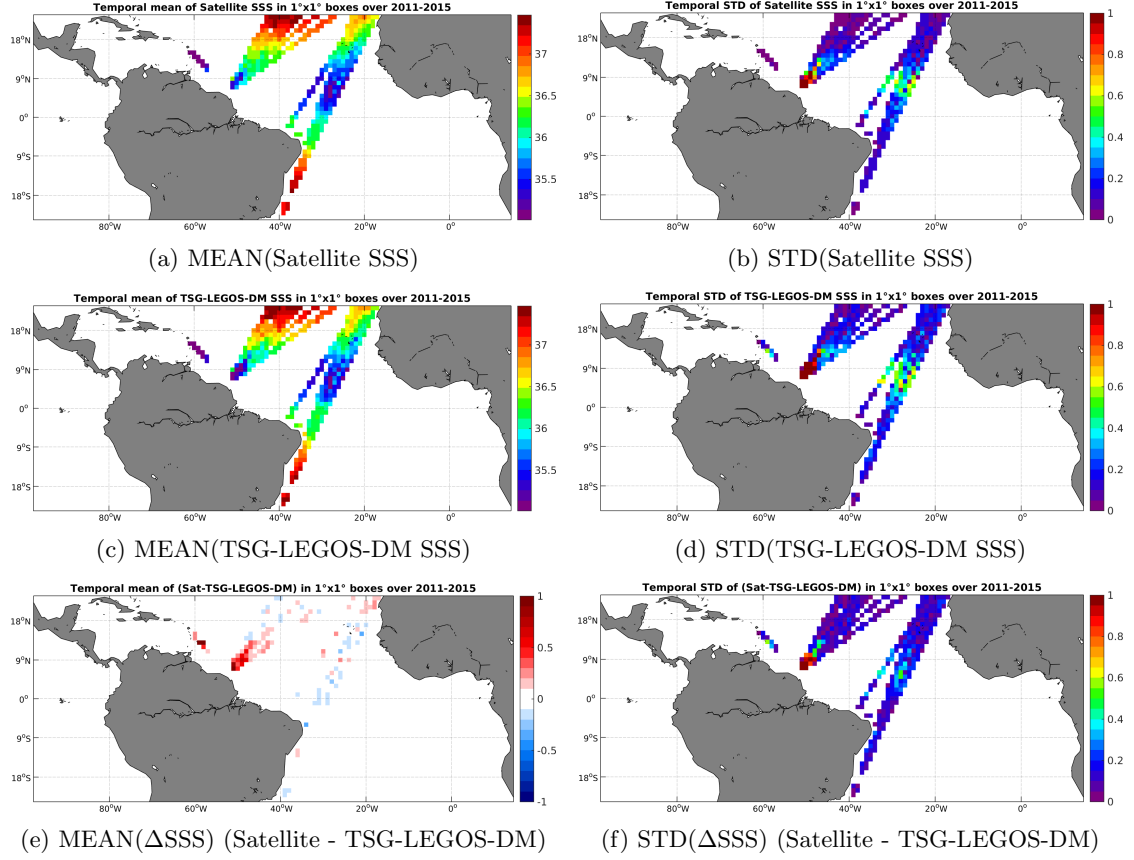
Temporal mean of Satellite SSS in 1°x1° boxes over 2011-2015

18°N
9°N
0°
9°S
18°S
80°W 60°W 40°W 20°W 0°

37
36.5
36
35.5

(a) MEAN(Satellite SSS)

Temporal STD of Satellite SSS in 1°x1° boxes over 2011-2015

18°N
9°N
0°
9°S
18°S
80°W 60°W 40°W 20°W 0°

1
0.8
0.6
0.4
0.2
0

(b) STD(Satellite SSS)

Temporal mean of TSG-LEGOS-DM SSS in 1°x1° boxes over 2011-2015

18°N
9°N
0°
9°S
18°S
80°W 60°W 40°W 20°W 0°

37
36.5
36
35.5

(c) MEAN(TSG-LEGOS-DM SSS)

Temporal STD of TSG-LEGOS-DM SSS in 1°x1° boxes over 2011-2015

18°N
9°N
0°
9°S
18°S
80°W 60°W 40°W 20°W 0°

1
0.8
0.6
0.4
0.2
0

(d) STD(TSG-LEGOS-DM SSS)

Temporal mean of (Sat-TSG-LEGOS-DM) in 1°x1° boxes over 2011-2015

18°N
9°N
0°
9°S
18°S
80°W 60°W 40°W 20°W 0°

1
0.5
0
-0.5
-1

(e) MEAN($\Delta$SSS) (Satellite - TSG-LEGOS-DM)

Temporal STD of (Sat-TSG-LEGOS-DM) in 1°x1° boxes over 2011-2015

18°N
9°N
0°
9°S
18°S
80°W 60°W 40°W 20°W 0°

1
0.8
0.6
0.4
0.2
0

(f) STD($\Delta$SSS) (Satellite - TSG-LEGOS-DM)